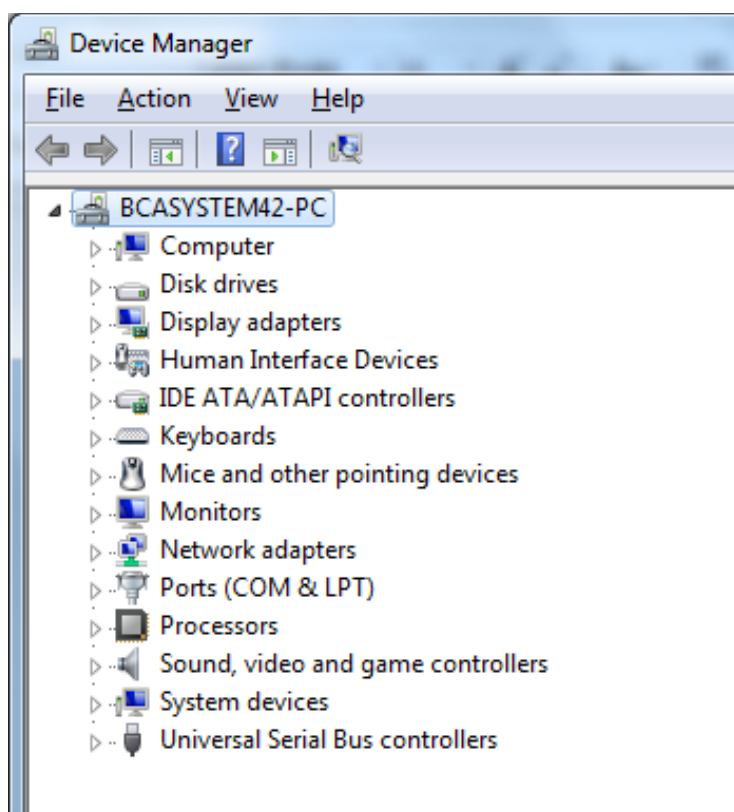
Device Manager

File Action View Help

BCASYSTEM42-PC
Computer
Disk drives
Display adapters
Human Interface Devices
IDE ATA/ATAPI controllers
Keyboards
Mice and other pointing devices
Monitors
Network adapters
Ports (COM & LPT)
Processors
Sound, video and game controllers
System devices
Universal Serial Bus controllers